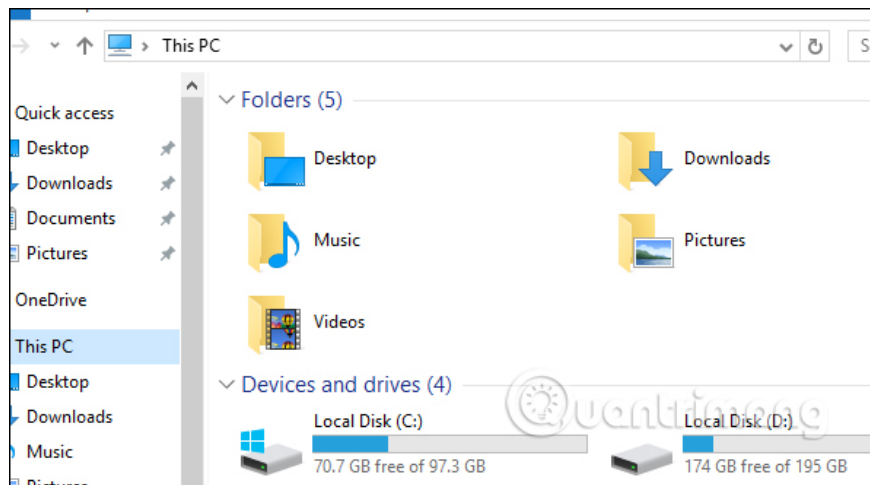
This PC

Quick access
Desktop
Downloads
Documents
Pictures
OneDrive
This PC
Desktop
Downloads
Music
Pictures

Folders (5)
Desktop
Downloads
Music
Pictures
Videos

Devices and drives (4)
Local Disk (C:)
70.7 GB free of 97.3 GB
Local Disk (D:)
174 GB free of 195 GB

Quantrimang